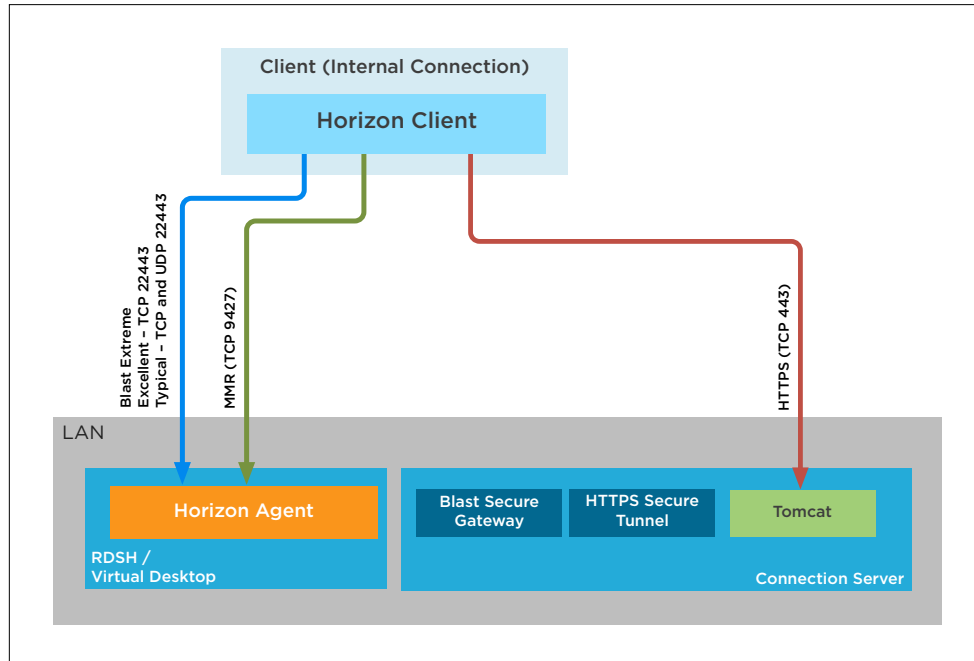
Client (Internal Connection)

Horizon Client

Blast Extreme
Excellent - TCP 22443
Typical - TCP and UDP 22443

MMR (TCP 9427)

HTTPS (TCP 443)

LAN

Horizon Agent

RDSH / Virtual Desktop

Blast Secure Gateway

HTTPS Secure Tunnel

Tomcat

Connection Server